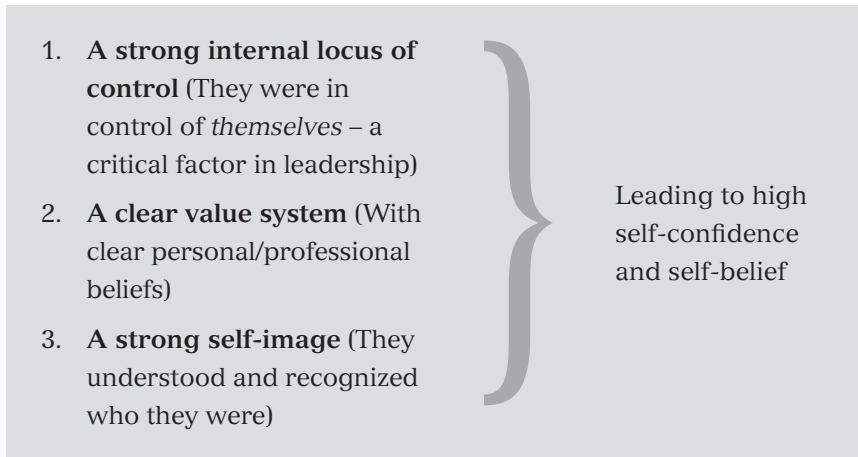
1. A strong internal locus of control (They were in control of themselves – a critical factor in leadership)

2. A clear value system (With clear personal/professional beliefs)

3. A strong self-image (They understood and recognized who they were)

Leading to high self-confidence and self-belief